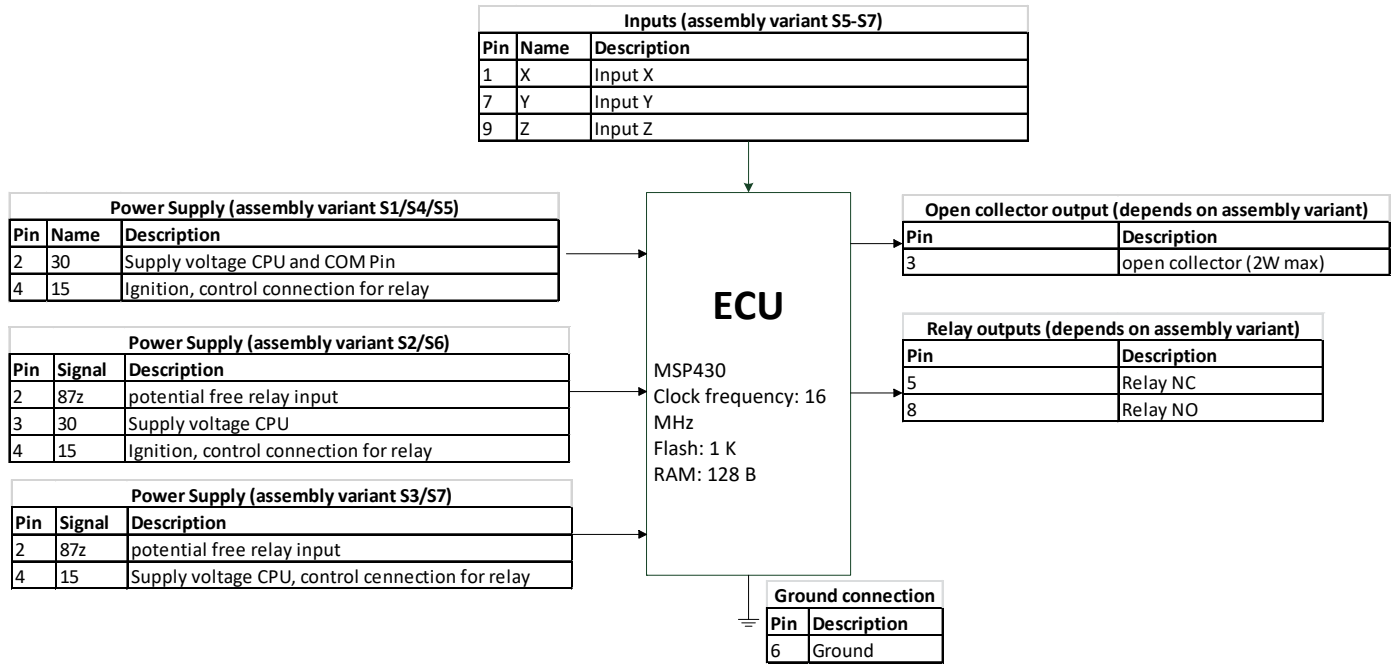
Inputs (assembly variant S5-S7)

| Pin | Name | Description |
|---|---|---|
| 1 | X | Input X |
| 7 | Y | Input Y |
| 9 | Z | Input Z |

Power Supply (assembly variant S1/S4/S5)

| Pin | Name | Description |
|---|---|---|
| 2 | 30 | Supply voltage CPU and COM Pin |
| 4 | 15 | Ignition, control connection for relay |

Power Supply (assembly variant S2/S6)

| Pin | Signal | Description |
|---|---|---|
| 2 | 87z | potential free relay input |
| 3 | 30 | Supply voltage CPU |
| 4 | 15 | Ignition, control connection for relay |

Power Supply (assembly variant S3/S7)

| Pin | Signal | Description |
|---|---|---|
| 2 | 87z | potential free relay input |
| 4 | 15 | Supply voltage CPU, control cennection for relay |

ECU

MSP430
Clock frequency: 16 MHz
Flash: 1 K
RAM: 128 B

Open collector output (depends on assembly variant)

| Pin | Description |
|---|---|
| 3 | open collector (2W max) |

Relay outputs (depends on assembly variant)

| Pin | Description |
|---|---|
| 5 | Relay NC |
| 8 | Relay NO |

Ground connection

| Pin | Description |
|---|---|
| 6 | Ground |